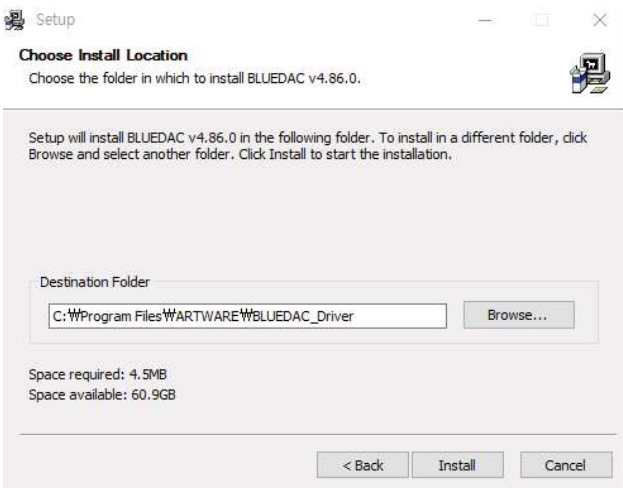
Setup

Choose Install Location
Choose the folder in which to install BLUEDAC v4.86.0.

Setup will install BLUEDAC v4.86.0 in the following folder. To install in a different folder, click Browse and select another folder. Click Install to start the installation.

Destination Folder
C:₩Program Files₩ARTWARE₩BLUEDAC_Driver
Browse...

Space required: 4.5MB
Space available: 60.9GB

< Back
Install
Cancel